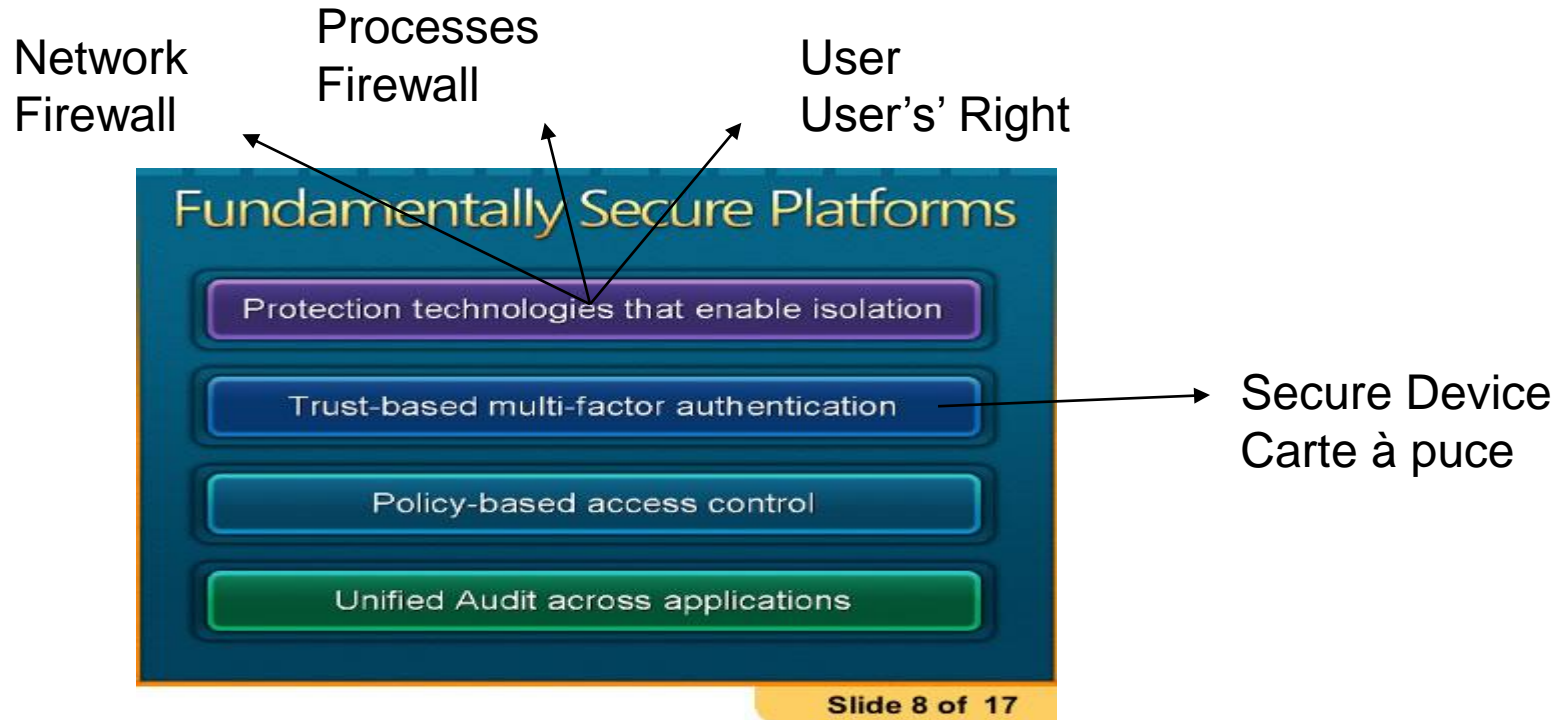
Network Firewall

Processes Firewall

User
User's' Right

Fundamentally Secure Platforms

Protection technologies that enable isolation

Trust-based multi-factor authentication

Secure Device
Carte à puce

Policy-based access control

Unified Audit across applications

Slide 8 of 17